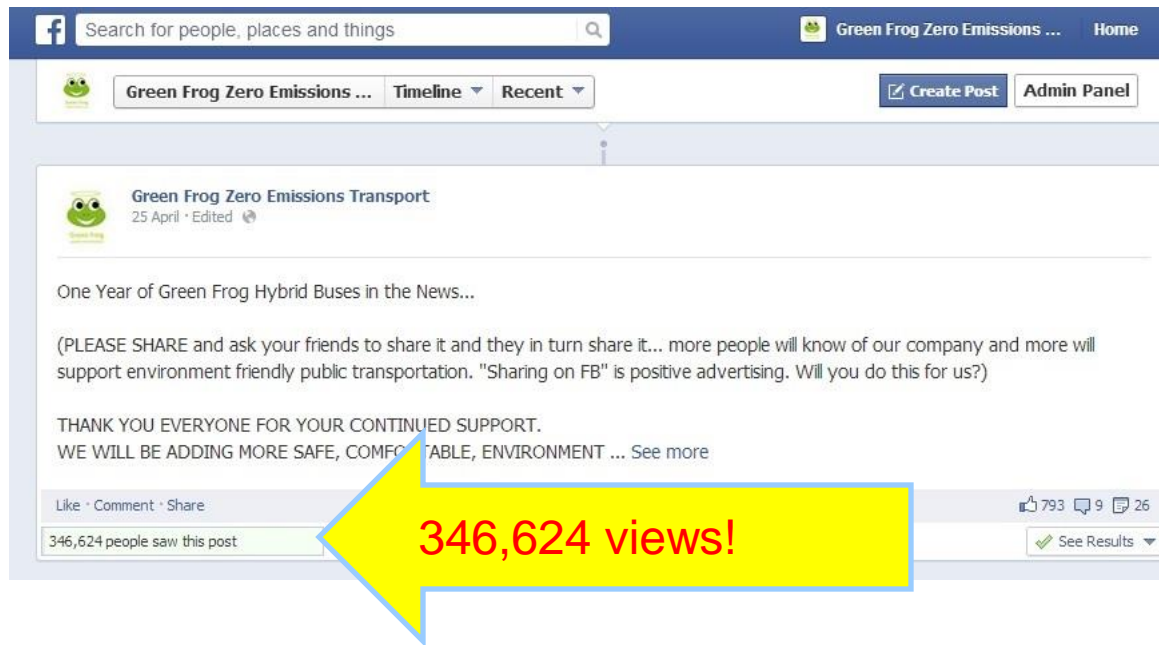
f Search for people, places and things

Green Frog Zero Emissions ... Home

Green Frog Zero Emissions ... Timeline Recent

Create Post Admin Panel

Green Frog Zero Emissions Transport
25 April · Edited

One Year of Green Frog Hybrid Buses in the News...

(PLEASE SHARE and ask your friends to share it and they in turn share it... more people will know of our company and more will support environment friendly public transportation. "Sharing on FB" is positive advertising. Will you do this for us?)

THANK YOU EVERYONE FOR YOUR CONTINUED SUPPORT.
WE WILL BE ADDING MORE SAFE, COMFO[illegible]TABLE, ENVIRONMENT ... See more

Like · Comment · Share

793 9 26

346,624 people saw this post

346,624 views!

See Results